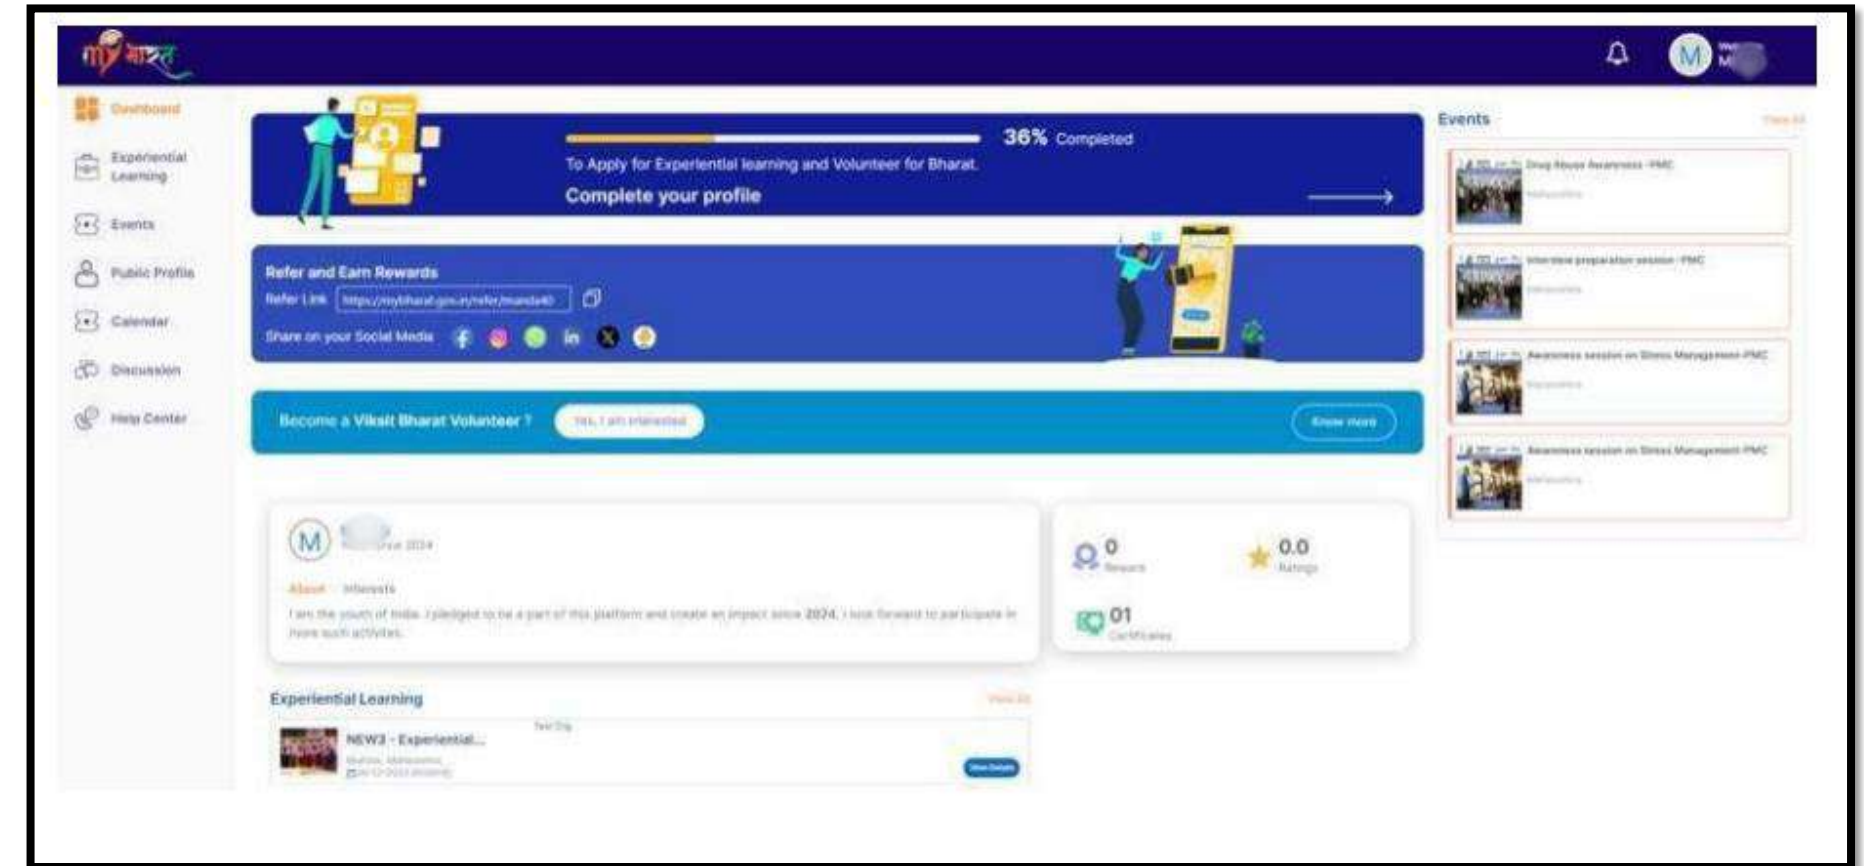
माय भारत

M

Dashboard

Experiential Learning

Events

Public Profile

Calendar

Discussion

Help Center

36% Completed

To Apply for Experiential learning and Volunteer for Bharat.

Complete your profile

Refer and Earn Rewards

Refer Link https://mybharat.gov.in/refer/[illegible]

Share on your Social Media

Become a Viksit Bharat Volunteer ?

Yes, I am interested

Know more

M

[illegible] 2024

About Interests

I am the youth of India. I pledged to be a part of this platform and create an impact since 2024. I look forward to participate in more such activities.

0
Rewards

0.0
Ratings

01
Certificates

Experiential Learning

View All

NEW3 - Experiential...

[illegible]

View Details

Events

View All

Drug Abuse Awareness - PMC

Interview preparation session - PMC

Awareness session on Stress Management-PMC

Awareness session on Stress Management-PMC